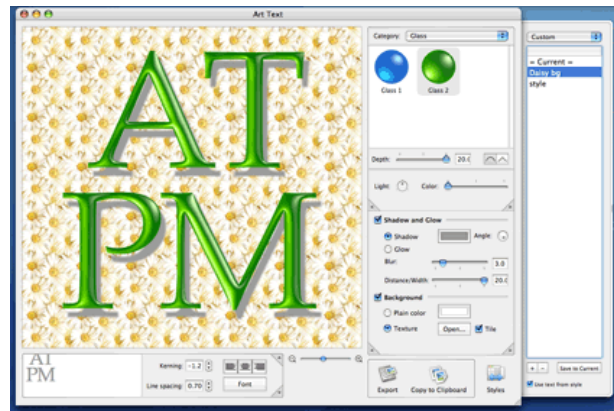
Art Text

AT
PM

Category: Glass

Glass 1

Glass 2

Depth: 20.0

Light:

Color:

Shadow and Glow

Shadow

Angle:

Glow

Blur:

3.0

Distance/Width:

20.0

Background

Plain color

Texture

Open...

Tile

AT
PM

Kerning: -1.2

Line spacing: 0.70

Font

Export

Copy to Clipboard

Styles

Custom

= Current =

Daisy bg

style

+

-

Save to Current

Use text from style